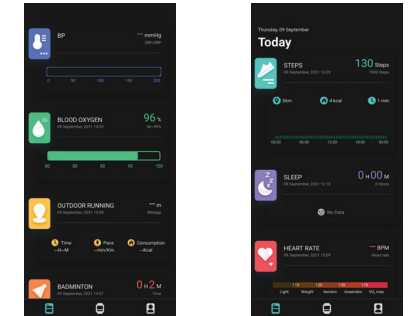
BP
-- mmHg
SBP/DBP
0 50 100 150 200

BLOOD OXYGEN
09 September, 2021 14:55
96 %
Ra. 98%
80 85 90 95 100

OUTDOOR RUNNING
09 September, 2021 13:28
-- m
Mileage
Time
--H--M
Pace
--min/Km
Consumption
--Kcal

BADMINTON
09 September, 2021 15:07
0 H 2 M
Time

Thursday, 09 September
Today

STEPS
09 September, 2021 15:29
130 Steps
7000 Steps
38m
4 kcal
1 min
00:00 06:00 12:00 18:00 00:00

SLEEP
09 September, 2021 12:18
0 H 00 M
8 Hours
No Data

HEART RATE
09 September, 2021 15:09
-- BPM
Heart rate
Light Weight Aerobic Anaerobic $VO_2$ max